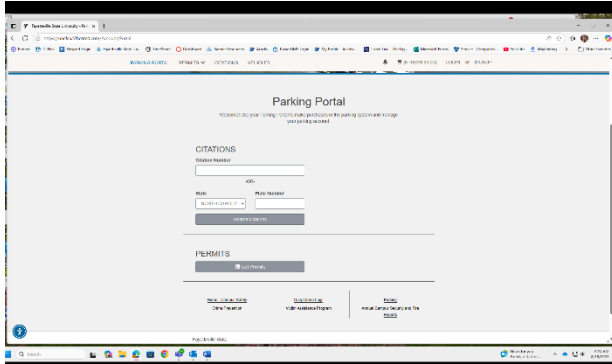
Fayetteville State University • Park

https://uncfsu.t2hosted.com/Account/Portal

PARKING PORTAL   PERMITS   CITATIONS   VEHICLES

Parking Portal

Welcome to the Parking Portal! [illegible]

CITATIONS

Citation Number

-OR-

State   Plate Number

NORTH CAROLINA

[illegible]

PERMITS

Get Permits

Safety Services   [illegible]   Parking

Crime Prevention   Visitor Assistance Program   Annual Campus Security and Fire Reports

Fayetteville State

Search